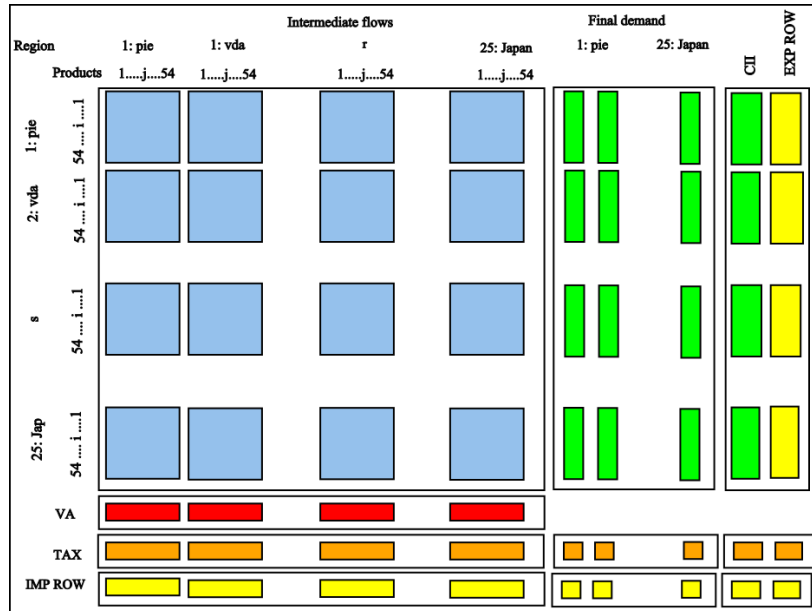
Intermediate flows

Final demand

Region

1: pie

1: vda

r

25: Japan

1: pie

25: Japan

CII

EXP ROW

Products

1....j....54

1....j....54

1....j....54

1....j....54

1: pie

54 .... i ....1

2: vda

54 .... i ....1

s

54 .... i ....1

25: Jap

54 .... i ....1

VA

TAX

IMP ROW